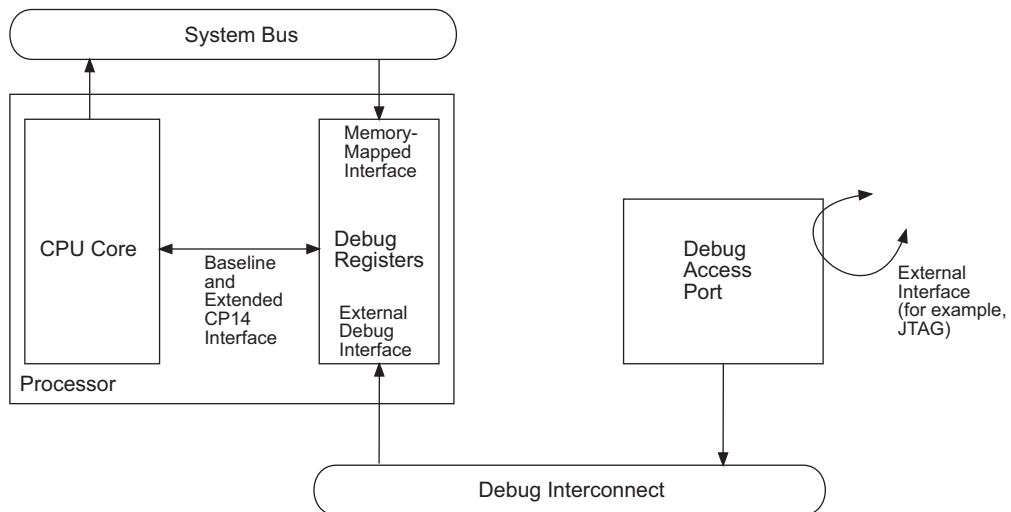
System Bus

Memory-Mapped Interface

CPU Core

Baseline and Extended CP14 Interface

Debug Registers

External Debug Interface

Processor

Debug Access Port

External Interface (for example, JTAG)

Debug Interconnect